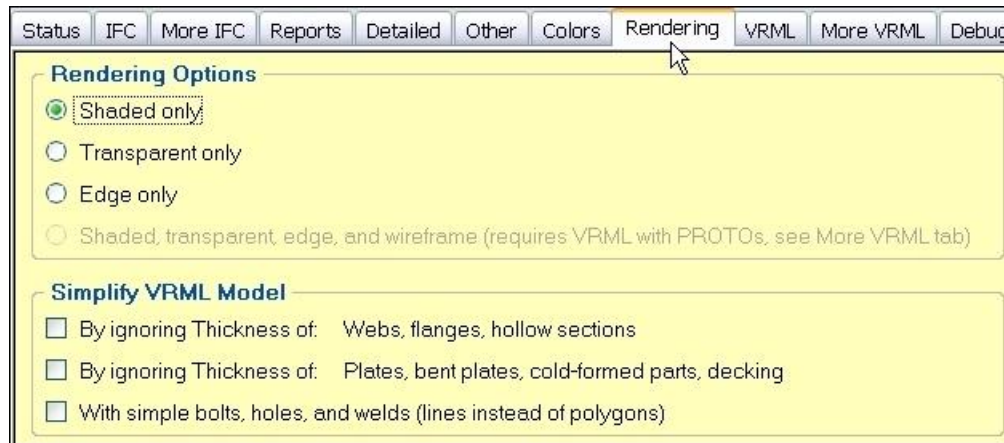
Status | IFC | More IFC | Reports | Detailed | Other | Colors | Rendering | VRML | More VRML | Debug

Rendering Options
Shaded only
Transparent only
Edge only
Shaded, transparent, edge, and wireframe (requires VRML with PROTOs, see More VRML tab)

Simplify VRML Model
By ignoring Thickness of: Webs, flanges, hollow sections
By ignoring Thickness of: Plates, bent plates, cold-formed parts, decking
With simple bolts, holes, and welds (lines instead of polygons)